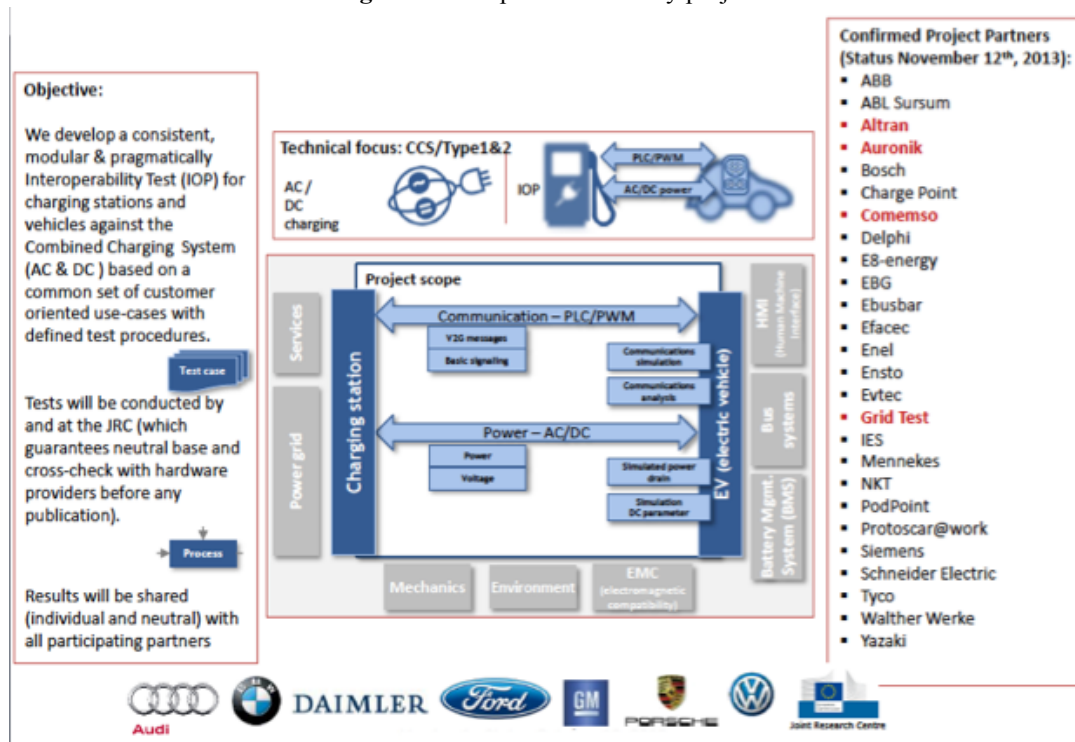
Objective:

We develop a consistent, modular & pragmatically Interoperability Test (IOP) for charging stations and vehicles against the Combined Charging System (AC & DC ) based on a common set of customer oriented use-cases with defined test procedures.

Test case

Tests will be conducted by and at the JRC (which guarantees neutral base and cross-check with hardware providers before any publication).

Process

Results will be shared (individual and neutral) with all participating partners

Technical focus: CCS/Type1&2

AC / DC charging

IOP

PLC/PWM

AC/DC power

Project scope

Services

Power grid

Charging station

Communication – PLC/PWM

V2G messages

Basic signaling

Communications simulation

Communications analysis

Power – AC/DC

Power

Voltage

Simulated power drain

Simulation DC parameter

EV (electric vehicle)

HMI (Human Machine Interface)

Bus systems

Battery Mgmt. System (BMS)

Mechanics

Environment

EMC (electromagnetic compatibility)

Confirmed Project Partners (Status November 12th, 2013):
- ABB
- ABL Sursum
- Altran
- Auronik
- Bosch
- Charge Point
- Comemso
- Delphi
- E8-energy
- EBG
- Ebusbar
- Efacec
- Enel
- Ensto
- Evtec
- Grid Test
- IES
- Mennekes
- NKT
- PodPoint
- Protoscar@work
- Siemens
- Schneider Electric
- Tyco
- Walther Werke
- Yazaki

Audi DAIMLER Ford GM PORSCHE Joint Research Centre